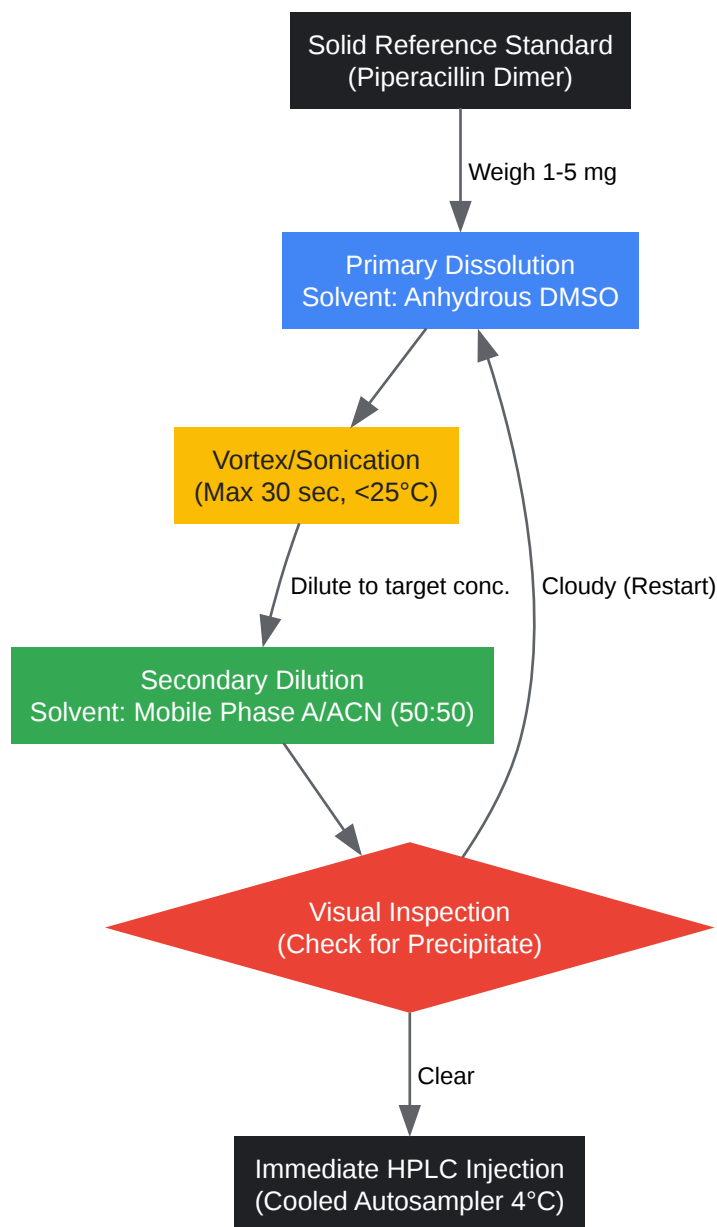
Solid Reference Standard
(Piperacillin Dimer)

Weigh 1-5 mg

Primary Dissolution
Solvent: Anhydrous DMSO

Vortex/Sonication
(Max 30 sec, <25°C)

Dilute to target conc.

Cloudy (Restart)

Secondary Dilution
Solvent: Mobile Phase A/ACN (50:50)

Visual Inspection
(Check for Precipitate)

Clear

Immediate HPLC Injection
(Cooled Autosampler 4°C)